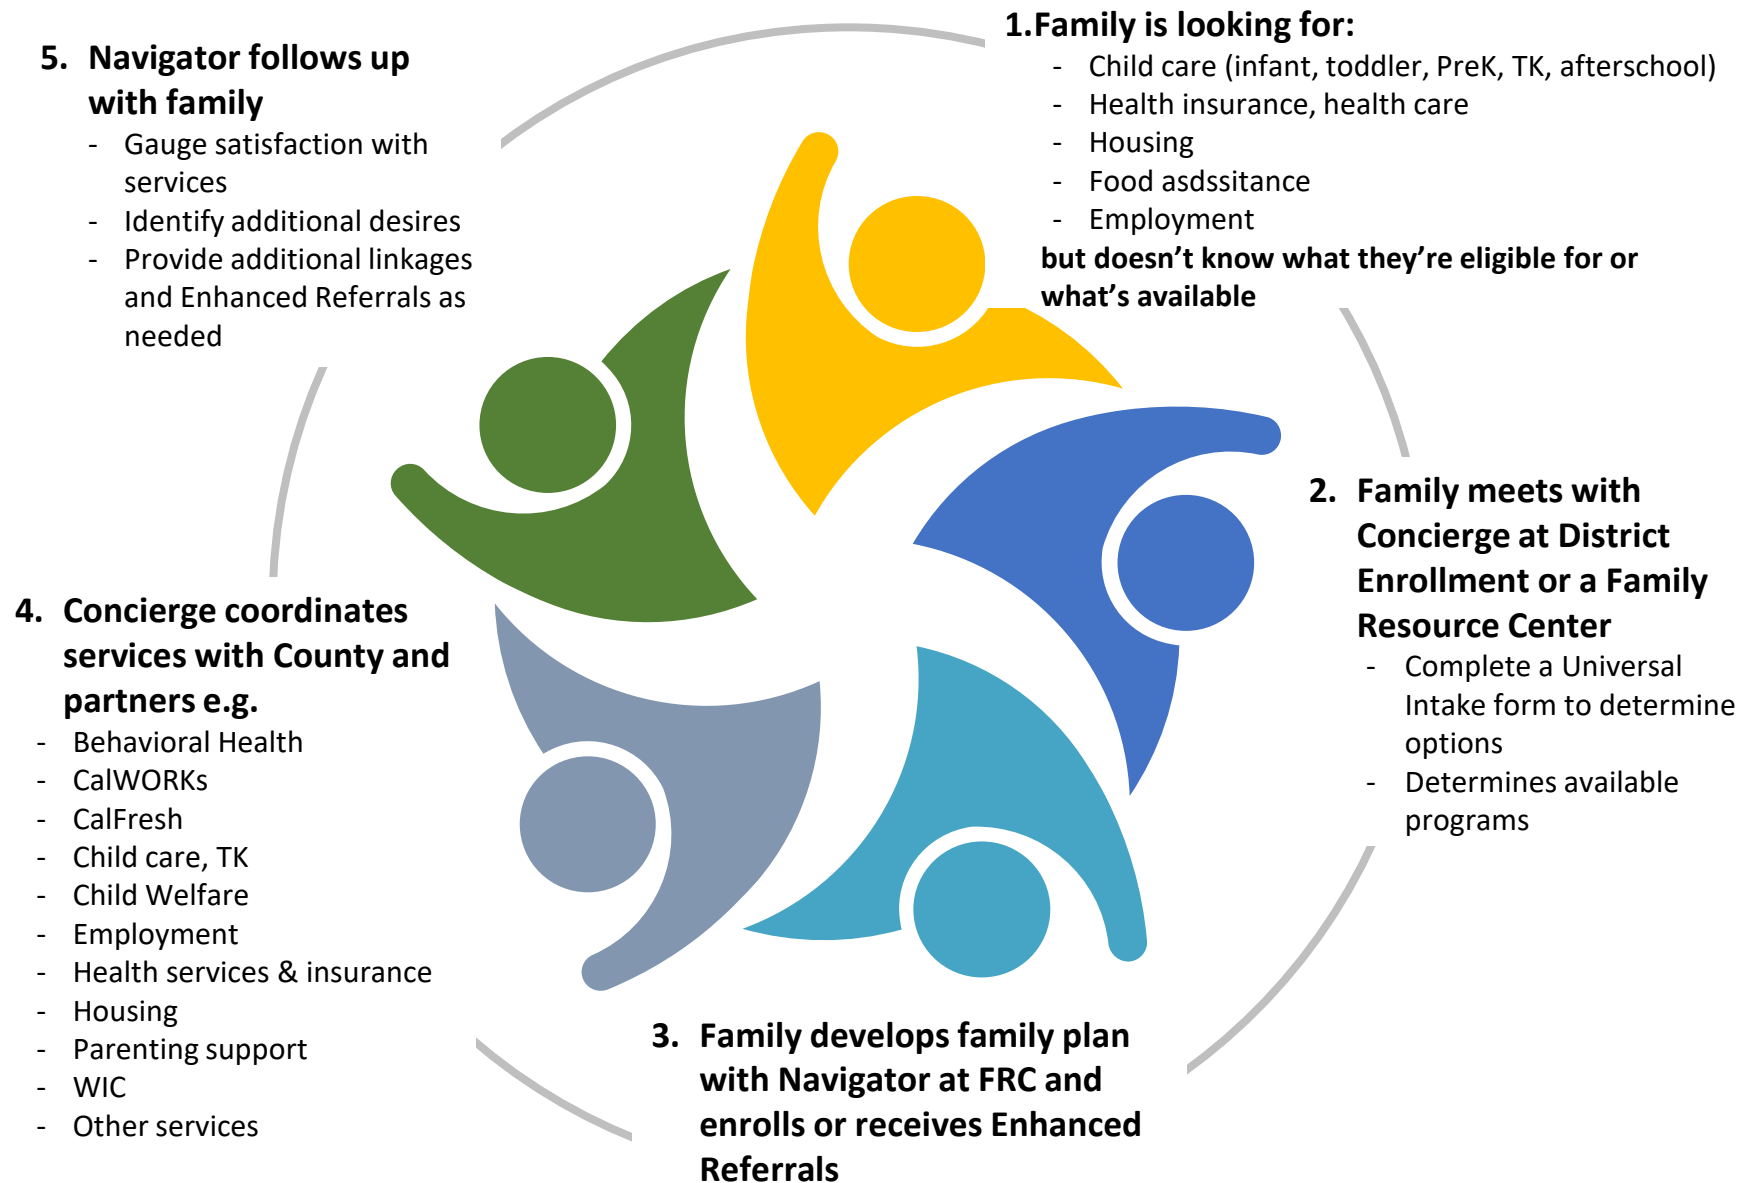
1.Family is looking for:
- Child care (infant, toddler, PreK, TK, afterschool)
- Health insurance, health care
- Housing
- Food asdssitance
- Employment
but doesn't know what they're eligible for or what's available

2. Family meets with Concierge at District Enrollment or a Family Resource Center
- Complete a Universal Intake form to determine options
- Determines available programs

3. Family develops family plan with Navigator at FRC and enrolls or receives Enhanced Referrals

4. Concierge coordinates services with County and partners e.g.
- Behavioral Health
- CalWORKs
- CalFresh
- Child care, TK
- Child Welfare
- Employment
- Health services & insurance
- Housing
- Parenting support
- WIC
- Other services

5. Navigator follows up with family
- Gauge satisfaction with services
- Identify additional desires
- Provide additional linkages and Enhanced Referrals as needed